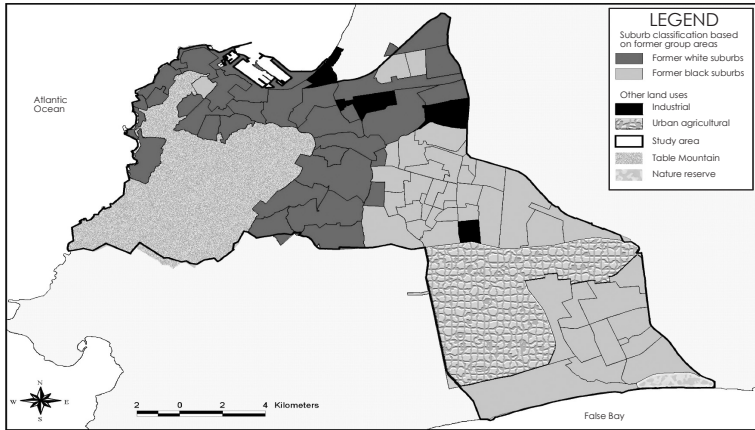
LEGEND
Suburb classification based on former group areas
Former white suburbs
Former black suburbs
Other land uses
Industrial
Urban agricultural
Study area
Table Mountain
Nature reserve

Atlantic Ocean

False Bay

N
W E
S

2 0 2 4 Kilometers